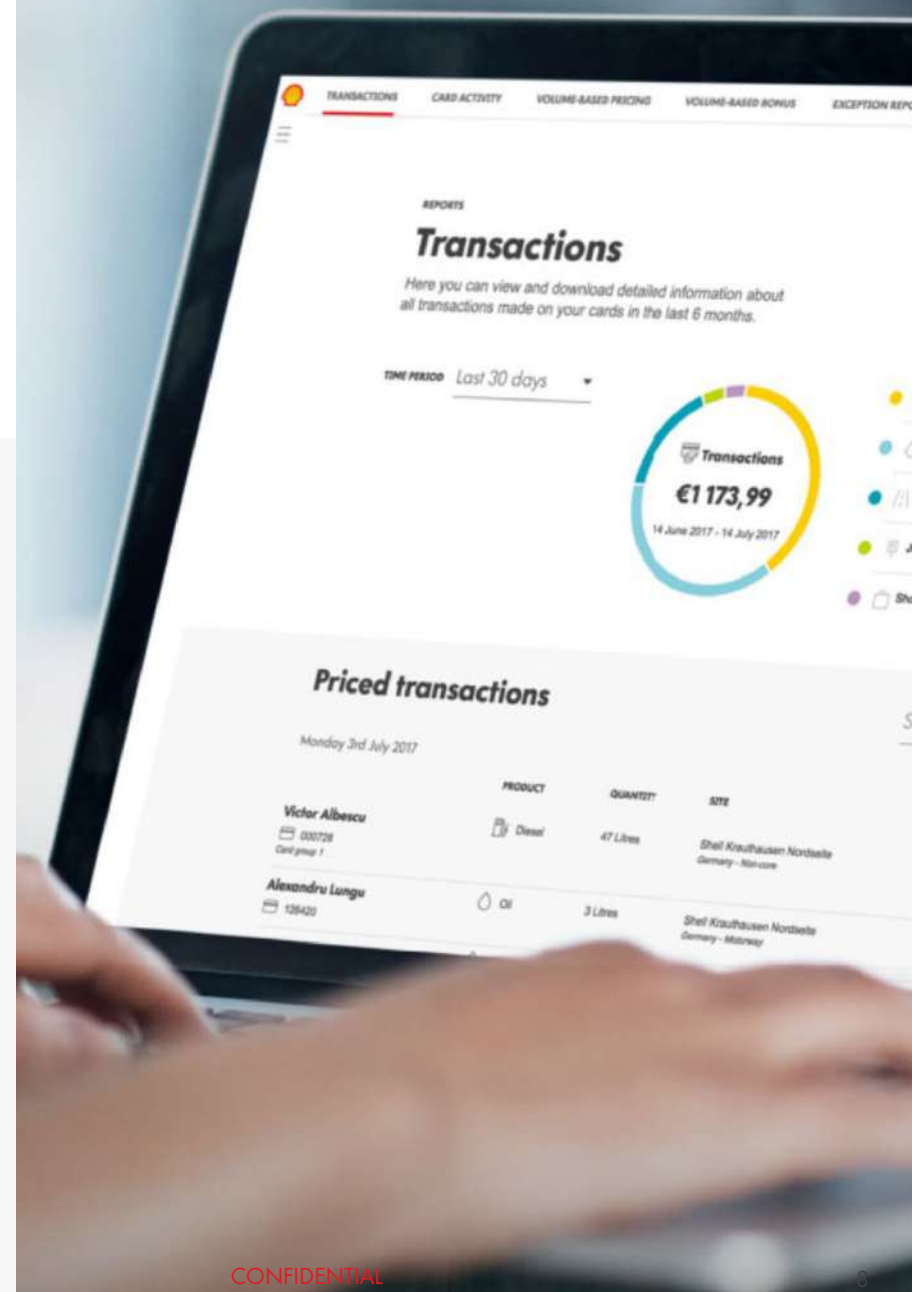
TRANSACTIONS CARD ACTIVITY VOLUME-BASED PRICING VOLUME-BASED BONUS EXCEPTION REPO

REPORTS

Transactions

Here you can view and download detailed information about all transactions made on your cards in the last 6 months.

TIME PERIOD Last 30 days

Transactions
€1 173,99
14 June 2017 - 14 July 2017

Sho

Priced transactions

Monday 3rd July 2017

PRODUCT QUANTITY SITE

Victor Albescu
000728
Card group 1
Diesel 47 Litres Shell Krauthausen Nordseite Germany - Non-core

Alexandru Lungu
126420
Oil 3 Litres Shell Krauthausen Nordseite Germany - Motorway

CONFIDENTIAL
8